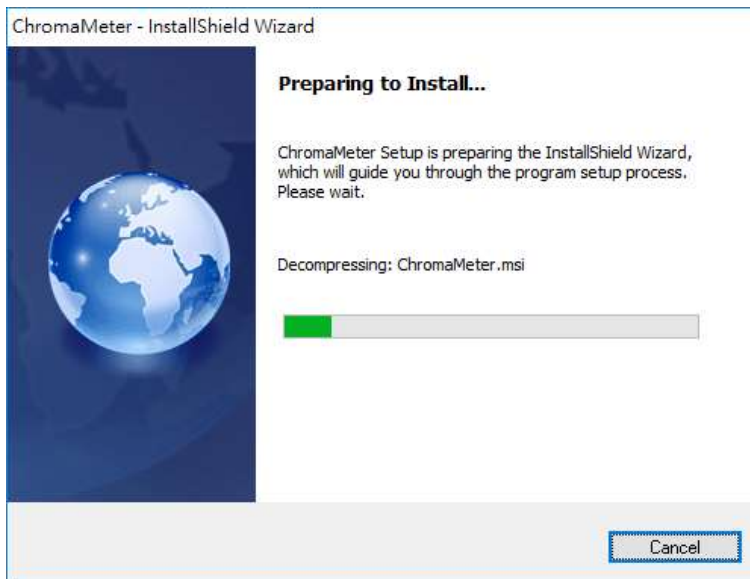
ChromaMeter - InstallShield Wizard

Preparing to Install...

ChromaMeter Setup is preparing the InstallShield Wizard, which will guide you through the program setup process. Please wait.

Decompressing: ChromaMeter.msi

Cancel